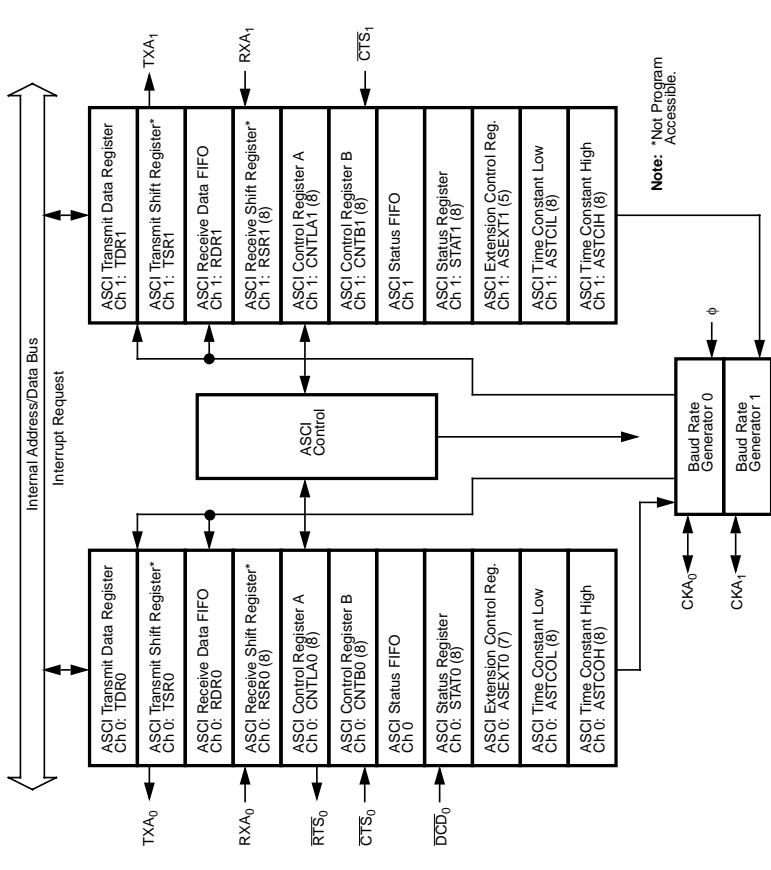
Internal Address/Data Bus

Interrupt Request

$TXA_1$

$RXA_1$

$\overline{CTS_1}$

ASCI Transmit Data Register Ch 1: TDR1

ASCI Transmit Shift Register* Ch 1: TSR1

ASCI Receive Data FIFO Ch 1: RDR1

ASCI Receive Shift Register* Ch 1: RSR1 (8)

ASCI Control Register A Ch 1: CNTLA1 (8)

ASCI Control Register B Ch 1: CNTB1 (8)

ASCI Status FIFO Ch 1

ASCI Status Register Ch 1: STAT1 (8)

ASCI Extension Control Reg. Ch 1: ASEXT1 (5)

ASCI Time Constant Low Ch 1: ASTC1L (8)

ASCI Time Constant High Ch 1: ASTC1H (8)

Note: *Not Program Accessible.

ASCI Control

$\phi$

Baud Rate Generator 0

Baud Rate Generator 1

ASCI Transmit Data Register Ch 0: TDR0

ASCI Transmit Shift Register* Ch 0: TSR0

ASCI Receive Data FIFO Ch 0: RDR0

ASCI Receive Shift Register* Ch 0: RSR0 (8)

ASCI Control Register A Ch 0: CNTLA0 (8)

ASCI Control Register B Ch 0: CNTB0 (8)

ASCI Status FIFO Ch 0

ASCI Status Register Ch 0: STAT0 (8)

ASCI Extension Control Reg. Ch 0: ASEXT0 (7)

ASCI Time Constant Low Ch 0: ASTC0L (8)

ASCI Time Constant High Ch 0: ASTC0H (8)

$CKA_0$

$CKA_1$

$TXA_0$

$RXA_0$

$\overline{RTS_0}$

$\overline{CTS_0}$

$\overline{DCD_0}$